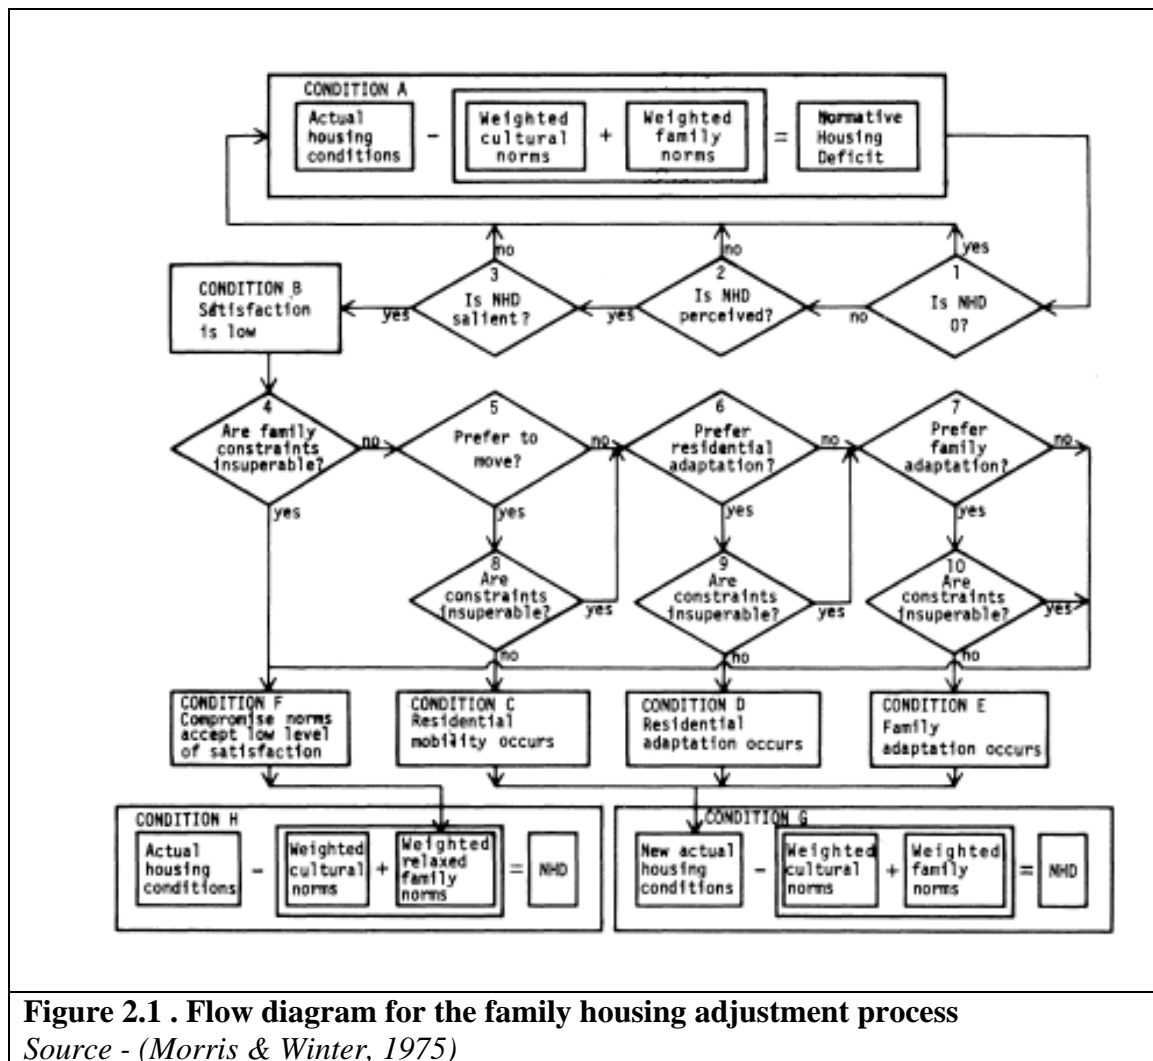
CONDITION A

Actual housing conditions - Weighted cultural norms + Weighted family norms = Normative Housing Deficit

no
no
yes

CONDITION B
Satisfaction is low

yes
3
Is NHD salient?

yes
2
Is NHD perceived?

no
1
Is NHD 0?

4
Are family constraints insuperable?

no

5
Prefer to move?

no

6
Prefer residential adaptation?

no

7
Prefer family adaptation?

no

yes
yes
yes
yes

8
Are constraints insuperable?
yes

9
Are constraints insuperable?
yes

10
Are constraints insuperable?
yes

no
no
no

CONDITION F
Compromise norms accept low level of satisfaction

CONDITION C
Residential mobility occurs

CONDITION D
Residential adaptation occurs

CONDITION E
Family adaptation occurs

CONDITION H

Actual housing conditions - Weighted cultural norms + Weighted relaxed family norms = NHD

CONDITION G

New actual housing conditions - Weighted cultural norms + Weighted family norms = NHD

**Figure 2.1 . Flow diagram for the family housing adjustment process**
*Source - (Morris & Winter, 1975)*